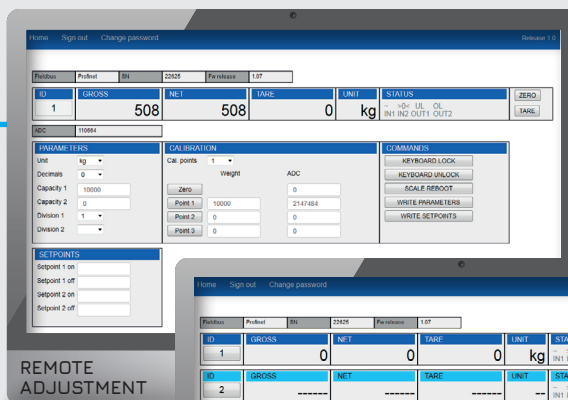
Home Sign out Change password Release 1.0

| Fieldbus | Profinet | SN | 22625 | Fw release | 1.07 |
|---|---|---|---|---|---|

| ID | GROSS | NET | TARE | UNIT | STATUS |
|---|---|---|---|---|---|
| 1 | 508 | 508 | 0 | kg | → >0< UL OL IN1 IN2 OUT1 OUT2 |

ZERO
TARE

ADC 110664

PARAMETERS
Unit kg
Decimals 0
Capacity 1 10000
Capacity 2 0
Division 1 1
Division 2

CALIBRATION
Cal. points 1
Weight ADC
Zero 0
Point 1 10000 2147484
Point 2 0 0
Point 3 0 0

COMMANDS
KEYBOARD LOCK
KEYBOARD UNLOCK
SCALE REBOOT
WRITE PARAMETERS
WRITE SETPOINTS

SETPOINTS
Setpoint 1 on
Setpoint 1 off
Setpoint 2 on
Setpoint 2 off

Home Sign out Change password

| Fieldbus | Profinet | SN | 22625 | Fw release | 1.07 |
|---|---|---|---|---|---|

| ID | GROSS | NET | TARE | UNIT | STA |
|---|---|---|---|---|---|
| 1 | 0 | 0 | 0 | kg | IN1 |
| 2 | ------ | ------ | ------ | -- | IN1 |

REMOTE ADJUSTMENT